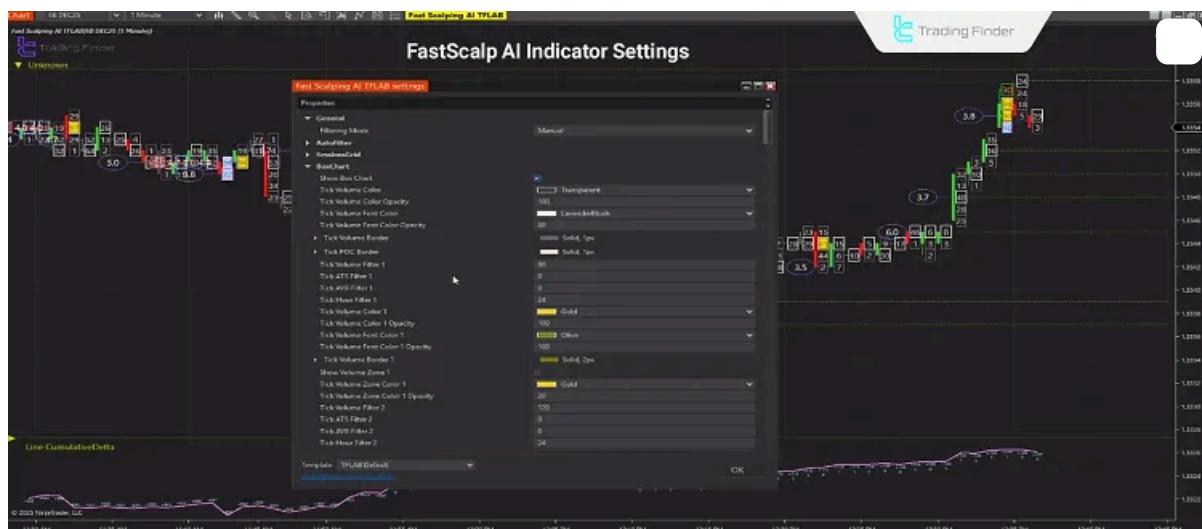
Chart 6E DEC25 1 Minute Fast Scalping AI TFLAB

Fast Scalping AI TFLAB(6E DEC25 (1 Minute))

Trading Finder

▼ Unknown

FastScalp AI Indicator Settings

Trading Finder

Fast Scalping AI TFLAB settings

Properties

General

Filtering Mode | Manual

Autofilter

SessionGrid

BoxChart

Show Box Chart

Tick Volume Color | Transparent

Tick Volume Color Opacity | 100

Tick Volume Font Color | LavenderBlush

Tick Volume Font Color Opacity | 80

Tick Volume Border | Solid, 1px

Tick POC Border | Solid, 1px

Tick Volume Filter 1 | 90

Tick ATS Filter 1 | 0

Tick AVB Filter 1 | 0

Tick Hour Filter 1 | 24

Tick Volume Color 1 | Gold

Tick Volume Color 1 Opacity | 100

Tick Volume Font Color 1 | Olive

Tick Volume Font Color 1 Opacity | 100

Tick Volume Border 1 | Solid, 2px

Show Volume Zone 1

Tick Volume Zone Color 1 | Gold

Tick Volume Zone Color 1 Opacity | 20

Tick Volume Filter 2 | 120

Tick ATS Filter 2 | 0

Tick AVB Filter 2 | 0

Tick Hour Filter 2 | 24

Template TFLAB Default

OK

Line CumulativeDelta

5.0 0.0 3.8 3.7 6.0 3.5

© 2025 NinjaTrader, LLC